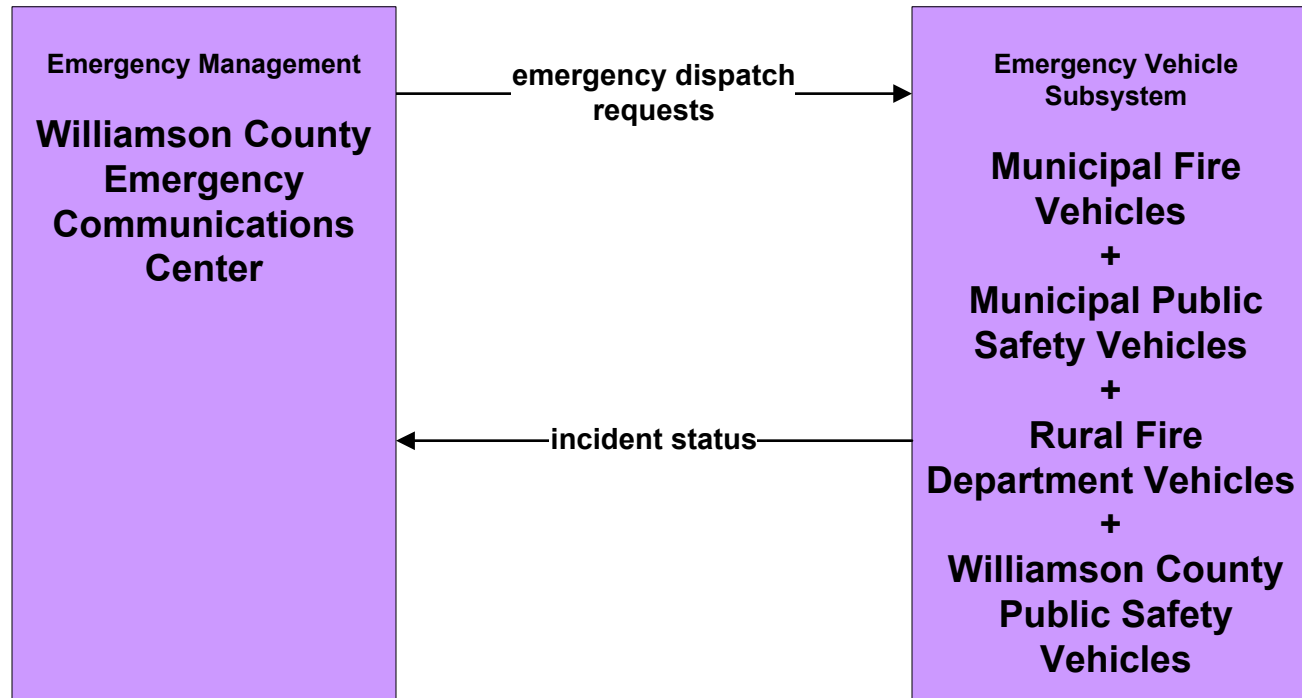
Emergency Management

Williamson County Emergency Communications Center

emergency dispatch requests

incident status

Emergency Vehicle Subsystem

Municipal Fire Vehicles
+
Municipal Public Safety Vehicles
+
Rural Fire Department Vehicles
+
Williamson County Public Safety Vehicles